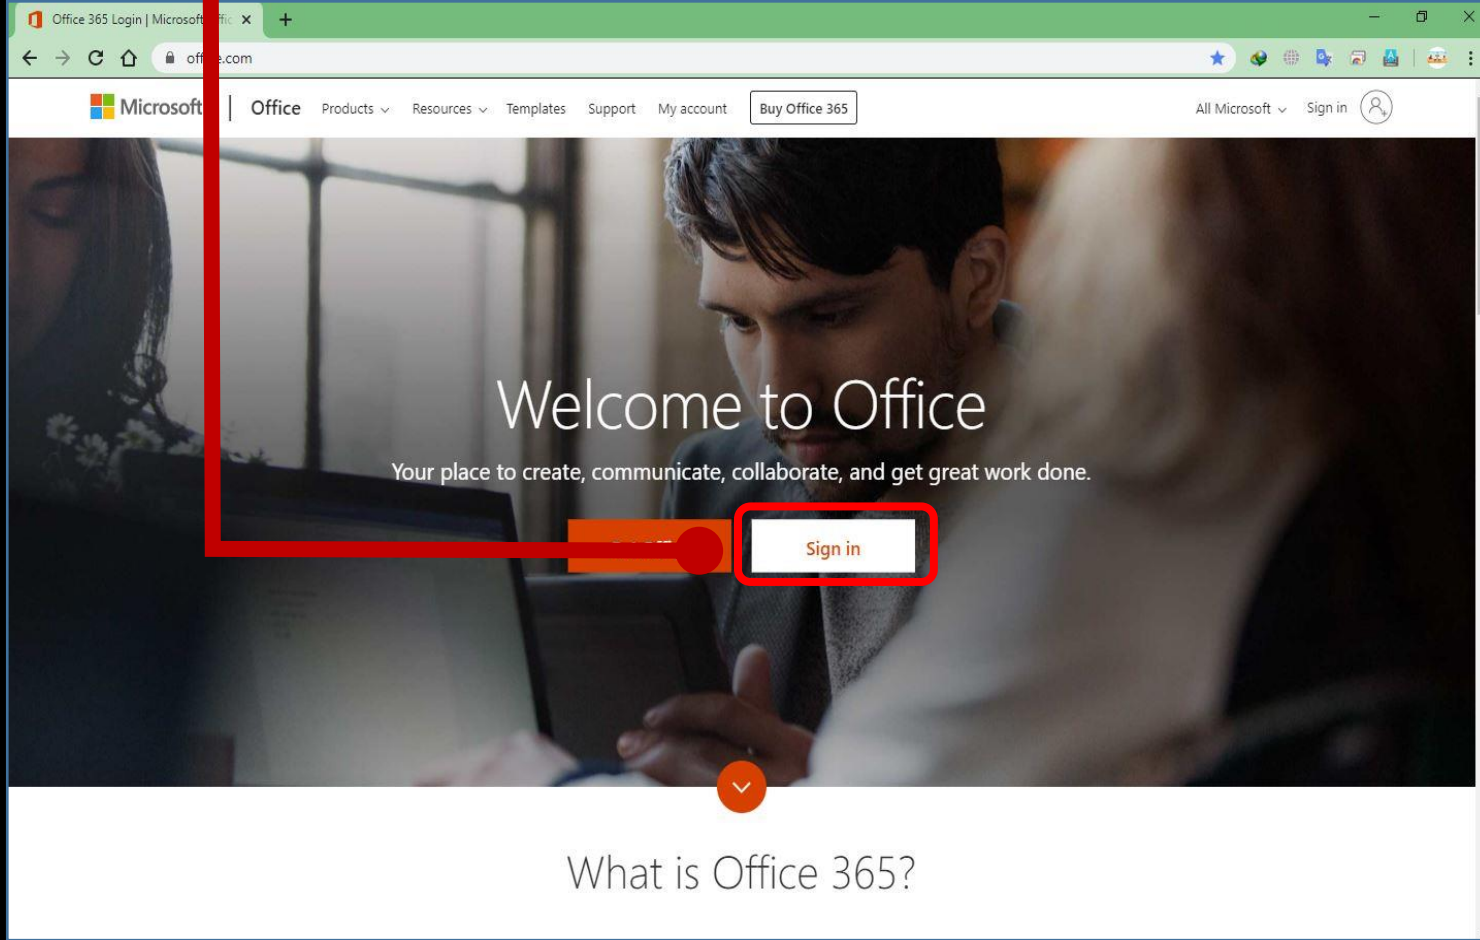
Office 365 Login | Microsoft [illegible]

off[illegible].com

Microsoft | Office Products Resources Templates Support My account Buy Office 365 All Microsoft Sign in

Welcome to Office

Your place to create, communicate, collaborate, and get great work done.

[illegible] Sign in

What is Office 365?